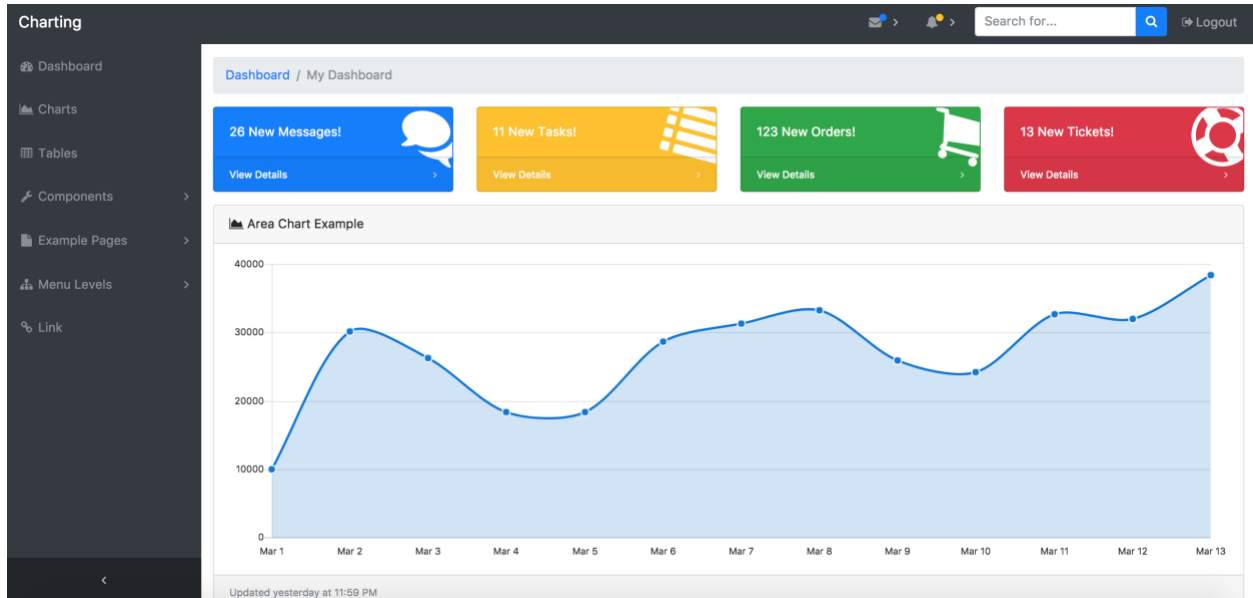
Charting

Search for...

Logout

Dashboard

Charts

Tables

Components

Example Pages

Menu Levels

Link

<

Dashboard / My Dashboard

26 New Messages!

View Details

11 New Tasks!

View Details

123 New Orders!

View Details

13 New Tickets!

View Details

Area Chart Example

40000
30000
20000
10000
0

Mar 1 Mar 2 Mar 3 Mar 4 Mar 5 Mar 6 Mar 7 Mar 8 Mar 9 Mar 10 Mar 11 Mar 12 Mar 13

Updated yesterday at 11:59 PM